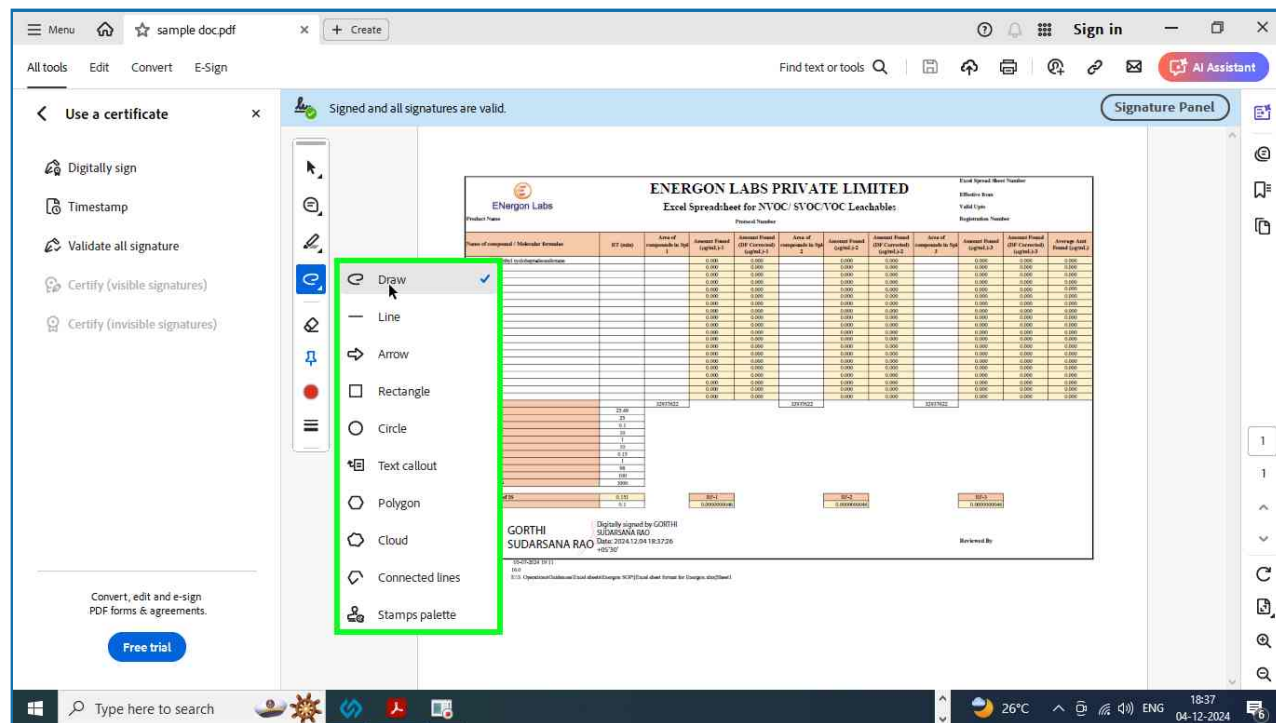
Menu sample doc.pdf × + Create Sign in

All tools Edit Convert E-Sign Find text or tools AI Assistant

Use a certificate ×

Digitally sign
Timestamp
Validate all signature
Certify (visible signatures)
Certify (invisible signatures)

Convert, edit and e-sign PDF forms & agreements.

Free trial

Signed and all signatures are valid.

Signature Panel

Draw
Line
Arrow
Rectangle
Circle
Text callout
Polygon
Cloud
Connected lines
Stamps palette

ENergon Labs

ENERGON LABS PRIVATE LIMITED

Excel Spreadsheet for NVOC/ SVOC/VOC Leachables

Excel Spread Sheet Number
Effective from
Valid Upto
Registration Number

Product Name
Protocol Number

Name of compound / Molecular formulae
RT (min)

GORTHI SUDARSANA RAO

Digitally signed by GORTHI SUDARSANA RAO Date: 2024.12.04 18:37:26 +05'30'

Reviewed By

1
1

Type here to search

26°C ENG 18:37 04-12-2024